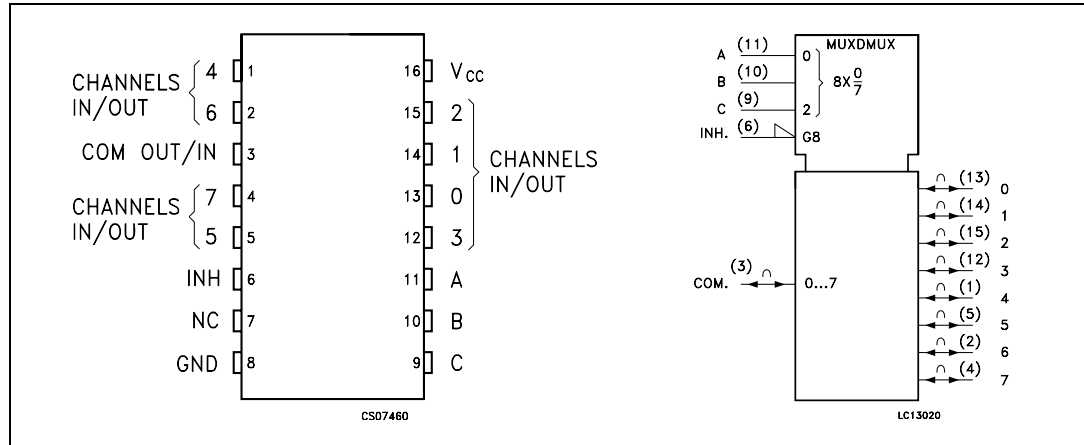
CHANNELS IN/OUT 4 1
6 2
COM OUT/IN 3
CHANNELS IN/OUT 7 4
5 5
INH 6
NC 7
GND 8
16 $V_{CC}$
15 2
14 1
13 0
12 3
CHANNELS IN/OUT
11 A
10 B
9 C
CS07460

A (11) 0
B (10)
C (9) 2
INH. (6) G8
MUXDMUX
$8X\frac{0}{7}$
COM. (3) 0...7
(13) 0
(14) 1
(15) 2
(12) 3
(1) 4
(5) 5
(2) 6
(4) 7
LC13020